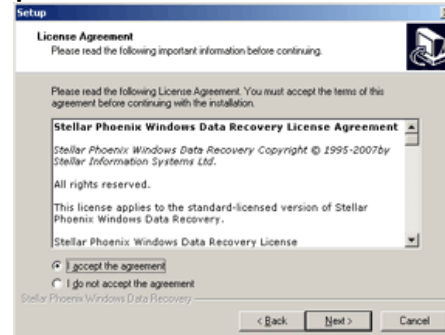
Setup

License Agreement
Please read the following important information before continuing.

Please read the following License Agreement. You must accept the terms of this agreement before continuing with the installation.

Stellar Phoenix Windows Data Recovery License Agreement

Stellar Phoenix Windows Data Recovery Copyright © 1995-2007by Stellar Information Systems Ltd.

All rights reserved.

This license applies to the standard-licensed version of Stellar Phoenix Windows Data Recovery.

Stellar Phoenix Windows Data Recovery License

I accept the agreement
I do not accept the agreement

Stellar Phoenix Windows Data Recovery

< Back
Next >
Cancel